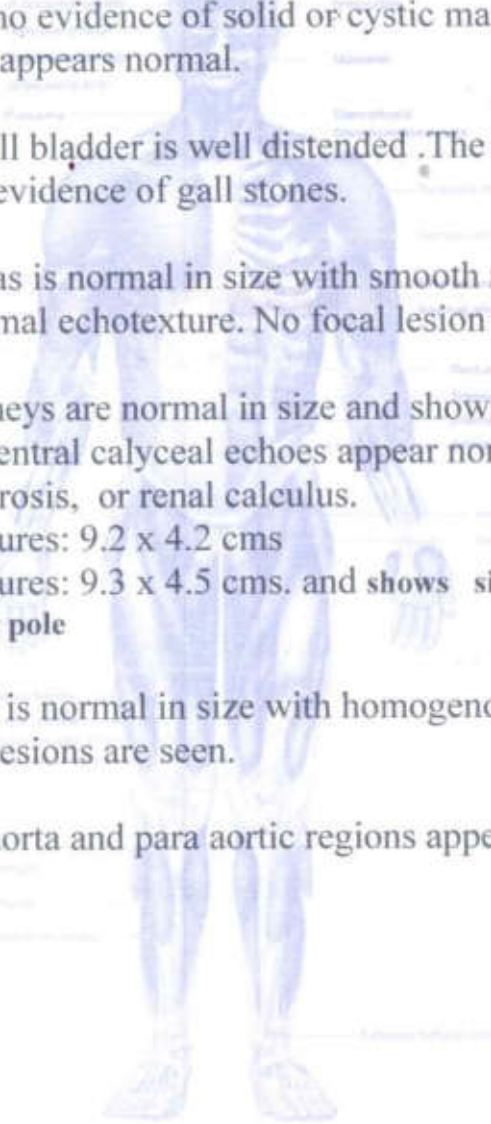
no evidence of solid or cystic ma
appears normal.

ll bladder is well distended .The
evidence of gall stones.

as is normal in size with smooth
mal echotexture. No focal lesion

eys are normal in size and show
entral calyceal echoes appear nor
rosis, or renal calculus.
ures: 9.2 x 4.2 cms
ures: 9.3 x 4.5 cms. and shows si
pole

is normal in size with homogen
esions are seen.

orta and para aortic regions appe